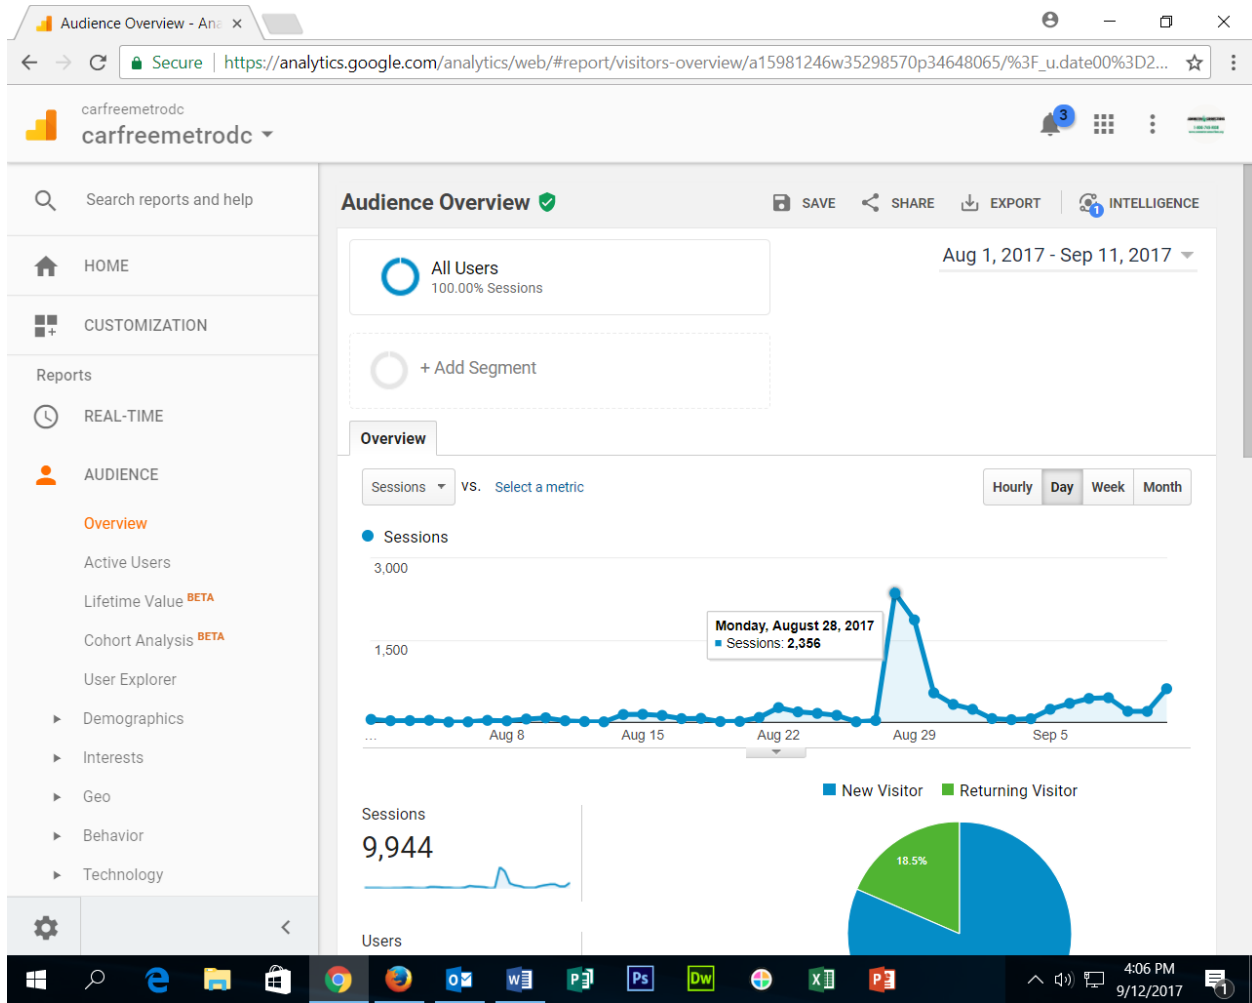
Audience Overview - Ana ×

Secure | https://analytics.google.com/analytics/web/#report/visitors-overview/a15981246w35298570p34648065/%3F_u.date00%3D2...

carfreemetrodc
carfreemetrodc

3

Search reports and help

HOME

CUSTOMIZATION

Reports

REAL-TIME

AUDIENCE

Overview

Active Users

Lifetime Value BETA

Cohort Analysis BETA

User Explorer

Demographics

Interests

Geo

Behavior

Technology

Audience Overview

SAVE SHARE EXPORT INTELLIGENCE

All Users
100.00% Sessions

Aug 1, 2017 - Sep 11, 2017

+ Add Segment

Overview

Sessions vs. Select a metric

Hourly Day Week Month

Sessions

3,000

1,500

Monday, August 28, 2017
Sessions: 2,356

... Aug 8 Aug 15 Aug 22 Aug 29 Sep 5

New Visitor Returning Visitor

Sessions
9,944

18.5%

Users

4:06 PM
9/12/2017